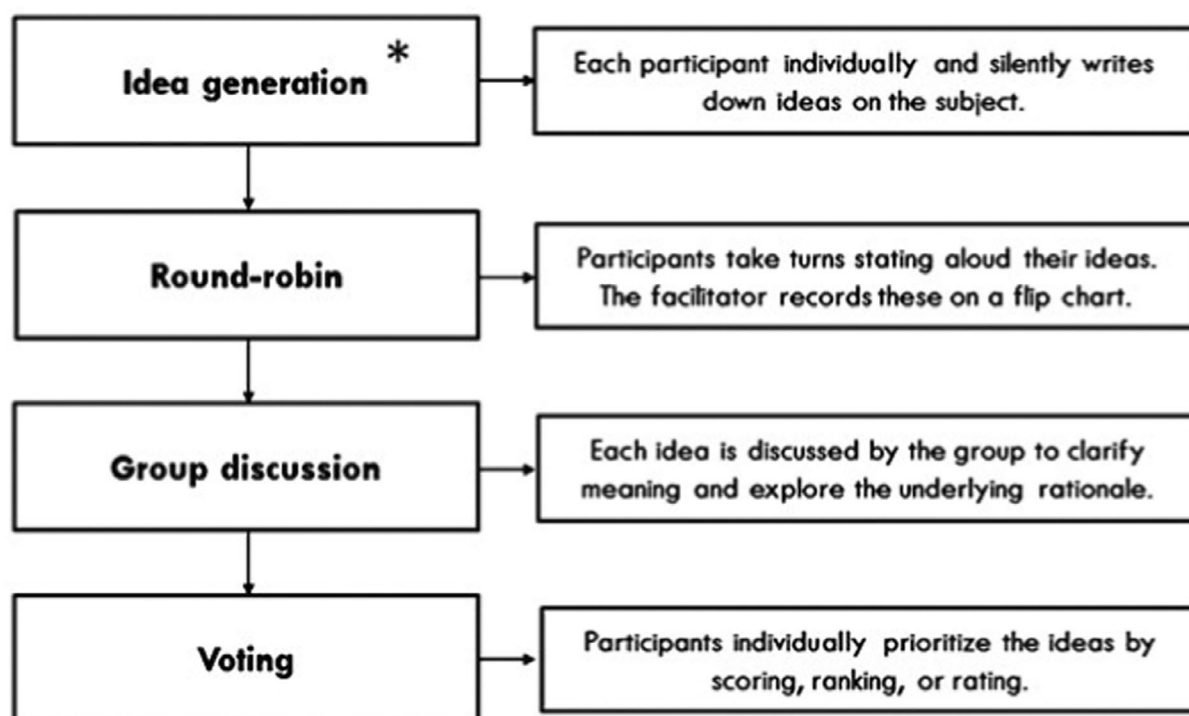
Idea generation *

Each participant individually and silently writes down ideas on the subject.

Round-robin

Participants take turns stating aloud their ideas. The facilitator records these on a flip chart.

Group discussion

Each idea is discussed by the group to clarify meaning and explore the underlying rationale.

Voting

Participants individually prioritize the ideas by scoring, ranking, or rating.